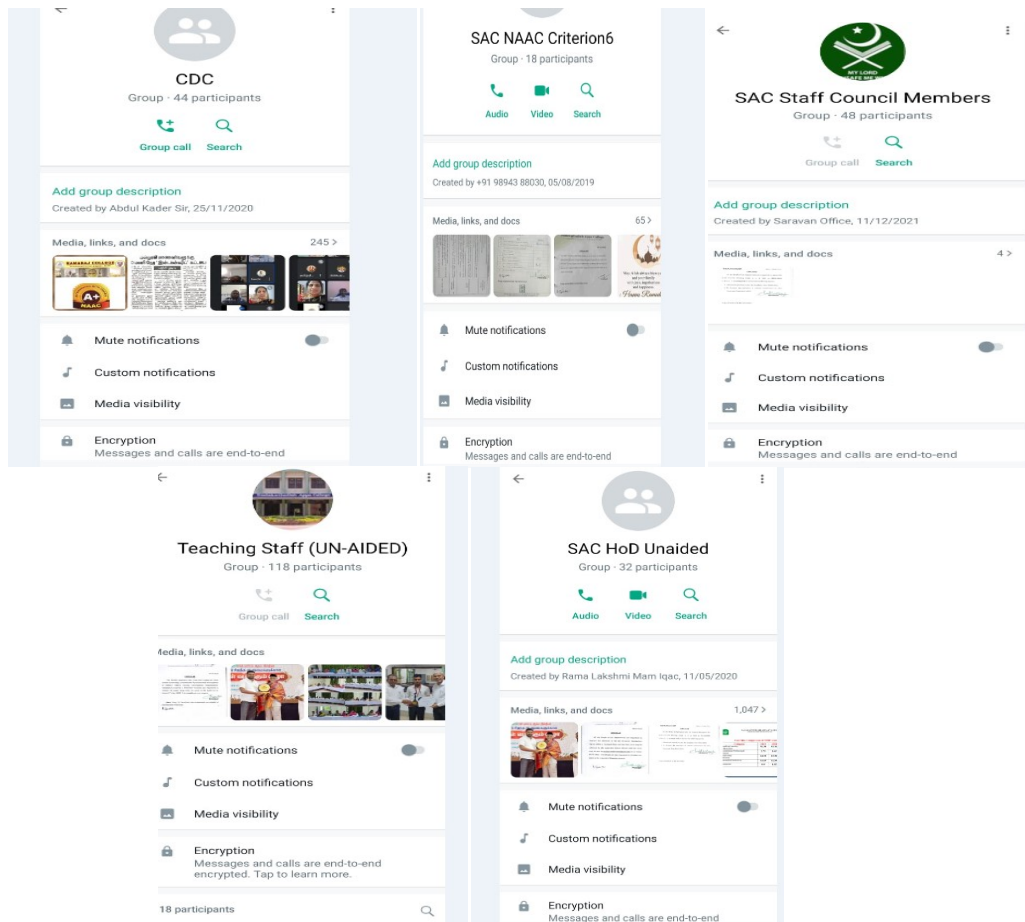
CDC
Group · 44 participants
Group call
Search

Add group description
Created by Abdul Kader Sir, 25/11/2020

Media, links, and docs
245 >

A+
NAAC

Mute notifications
Custom notifications
Media visibility
Encryption
Messages and calls are end-to-end

SAC NAAC Criterion6
Group · 18 participants
Audio
Video
Search

Add group description
Created by +91 98943 88030, 05/08/2019

Media, links, and docs
65 >

Mute notifications
Custom notifications
Media visibility
Encryption
Messages and calls are end-to-end

MY LORD
SAC Staff Council Members
Group · 48 participants
Group call
Search

Add group description
Created by Saravan Office, 11/12/2021

Media, links, and docs
4 >

Mute notifications
Custom notifications
Media visibility
Encryption
Messages and calls are end-to-end

Teaching Staff (UN-AIDED)
Group · 118 participants
Group call
Search

Media, links, and docs

Mute notifications
Custom notifications
Media visibility
Encryption
Messages and calls are end-to-end encrypted. Tap to learn more.

18 participants

SAC HoD Unaided
Group · 32 participants
Audio
Video
Search

Add group description
Created by Rama Lakshmi Mam Iqac, 11/05/2020

Media, links, and docs
1,047 >

Mute notifications
Custom notifications
Media visibility
Encryption
Messages and calls are end-to-end